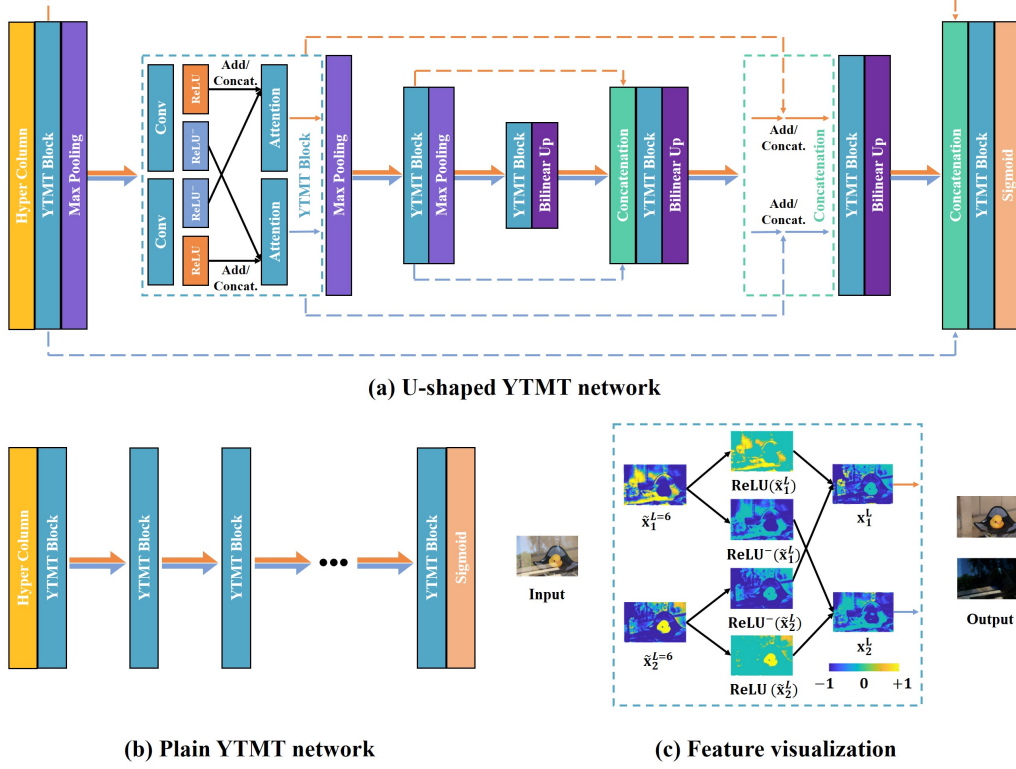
Hyper Column
YTMT Block
Max Pooling

Conv
ReLU
Add/ Concat.
Attention
$ReLU^-$
$ReLU^-$
Conv
ReLU
Add/ Concat.
Attention
YTMT Block

Max Pooling
YTMT Block
Max Pooling
YTMT Block
Bilinear Up
Concatenation
YTMT Block
Bilinear Up
Add/ Concat.
Add/ Concat.
Concatenation
YTMT Block
Bilinear Up
Concatenation
YTMT Block
Sigmoid

(a) U-shaped YTMT network

Hyper Column
YTMT Block
YTMT Block
YTMT Block
YTMT Block
Sigmoid

Input

$\tilde{x}_1^{L=6}$
$\mathrm{ReLU}(\tilde{x}_1^L)$
$\mathrm{ReLU}^-(\tilde{x}_1^L)$
$x_1^L$
$\tilde{x}_2^{L=6}$
$\mathrm{ReLU}^-(\tilde{x}_2^L)$
$\mathrm{ReLU}(\tilde{x}_2^L)$
$x_2^L$
$-1$ $0$ $+1$

Output

(b) Plain YTMT network

(c) Feature visualization